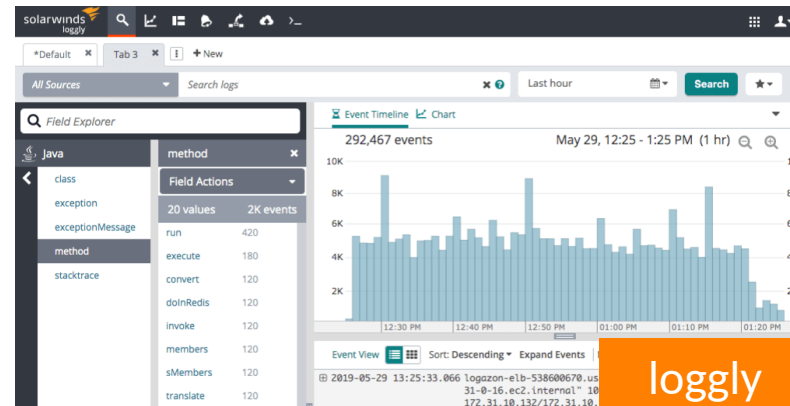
solarwinds loggly

*Default ✖ Tab 3 ✖ + New

All Sources Search logs Last hour Search

Field Explorer

Java

class
exception
exceptionMessage
method
stacktrace

method ✖
Field Actions
20 values 2K events

| | |
|---|---|
| run | 420 |
| execute | 180 |
| convert | 120 |
| doInRedis | 120 |
| invoke | 120 |
| members | 120 |
| sMembers | 120 |
| translate | 120 |

Event Timeline Chart

292,467 events May 29, 12:25 - 1:25 PM (1 hr)

10K
8K
6K
4K
2K

12:30 PM 12:40 PM 12:50 PM 01:00 PM 01:10 PM 01:20 PM

Event View Sort: Descending Expand Events

2019-05-29 13:25:33.066 logazon-elb-538600670.us
31-0-16.ec2.internal" 10
172.31.10.132/172.31.10.

loggly